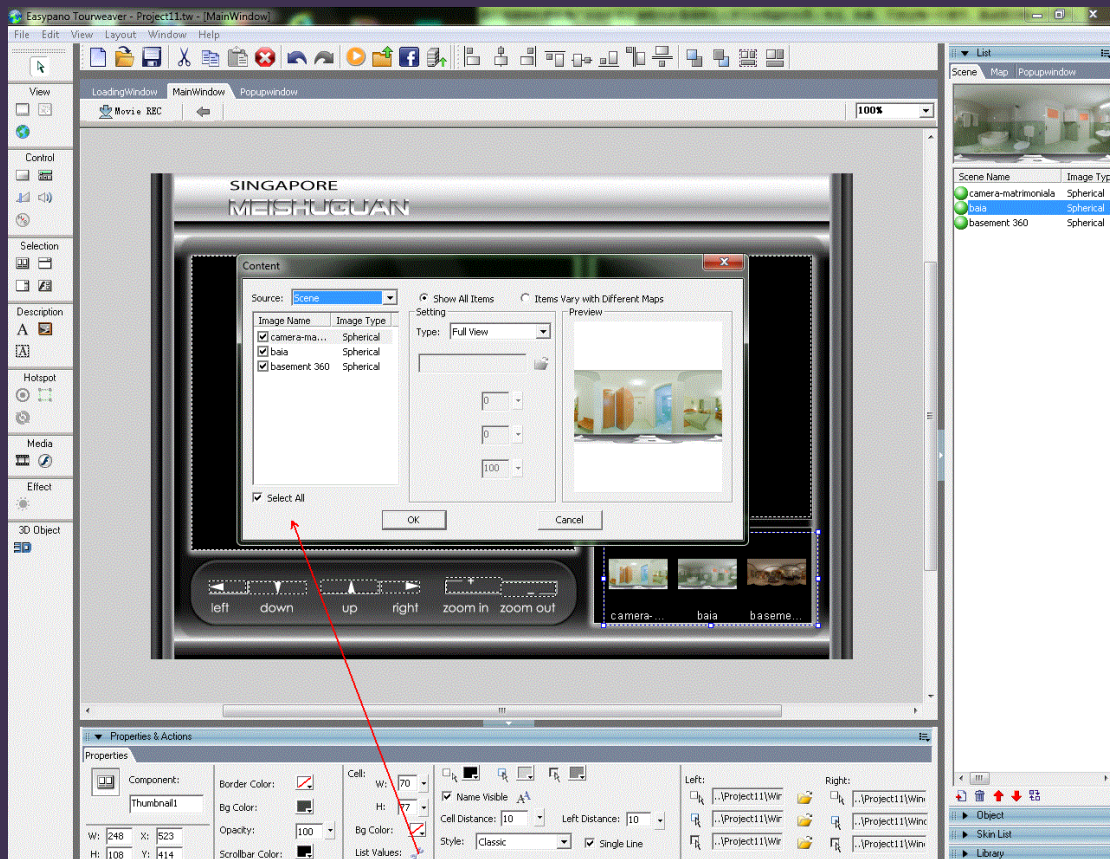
Easypano Tourweaver - Project11.tw - [MainWindow]

File Edit View Layout Window Help

View

Control

Selection

Description

Hotspot

Media

Effect

3D Object

LoadingWindow MainWindow Popupwindow

Movie REC

100%

SINGAPORE
MEISHUGUAN

Content

Source: Scene

Show All Items

Items Vary with Different Maps

| Image Name | Image Type |
|---|---|
| camera-ma... | Spherical |
| baia | Spherical |
| basement 360 | Spherical |

Setting

Type: Full View

0

0

100

Preview

Select All

OK

Cancel

left down up right zoom in zoom out

camera-... baja baseme...

List

Scene Map Popupwindow

| Scene Name | Image Typ |
|---|---|
| camera-matrimoniala | Spherical |
| baia | Spherical |
| basement 360 | Spherical |

Object

Skin List

Library

Properties & Actions

Properties

Component:

Thumbnail1

W: 248 X: 523

H: 108 Y: 414

Border Color:

Bg Color:

Opacity: 100

Scrollbar Color:

Cell:

W: 70

H: 77

Bg Color:

List Values:

Name Visible

Cell Distance: 10

Left Distance: 10

Style: Classic

Single Line

Left:

..\Project11\Wir

..\Project11\Wir

..\Project11\Wir

Right:

..\Project11\Winc

..\Project11\Winc

..\Project11\Winc